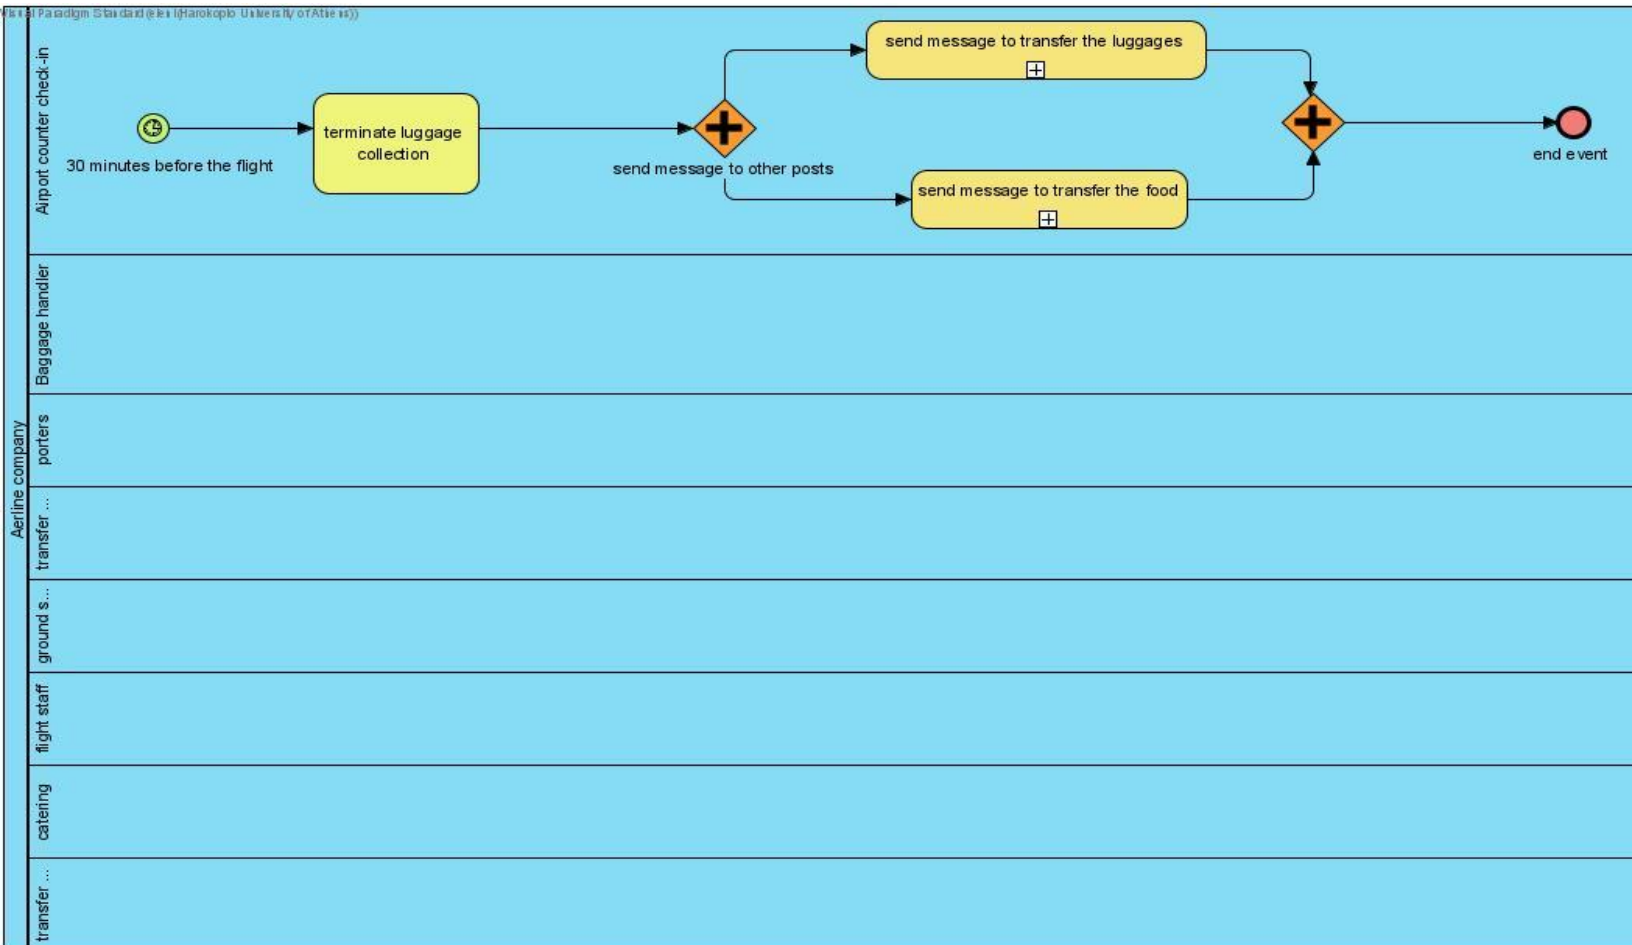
Visual Paradigm Standard(eleni(Harokopio University of Athens))

Aerline company

Airpot counter check-in

30 minutes before the flight

terminate luggage collection

send message to other posts

send message to transfer the luggages

send message to transfer the food

end event

Baggage handler

porters

transfer ...

ground s...

flight staff

catering

transfer ...